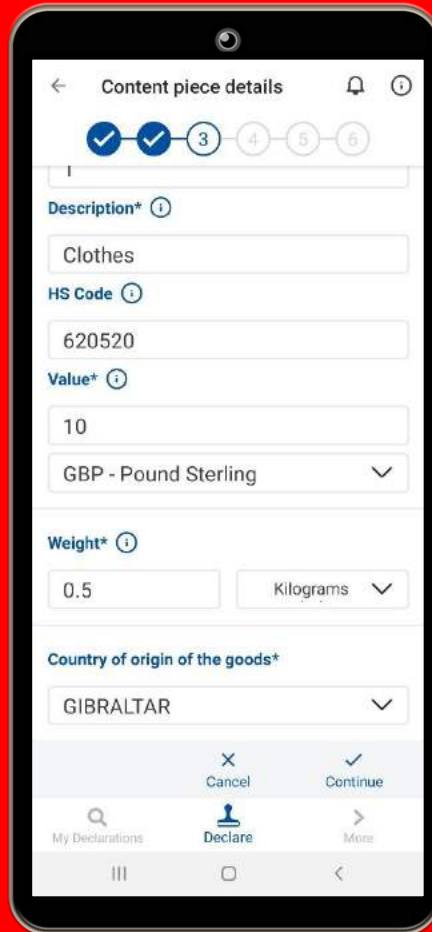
Content piece details

3 4 5 6

1

Description*

Clothes

HS Code

620520

Value*

10

GBP - Pound Sterling

Weight*

0.5

Kilograms

Country of origin of the goods*

GIBRALTAR

Cancel

Continue

My Declarations

Declare

More